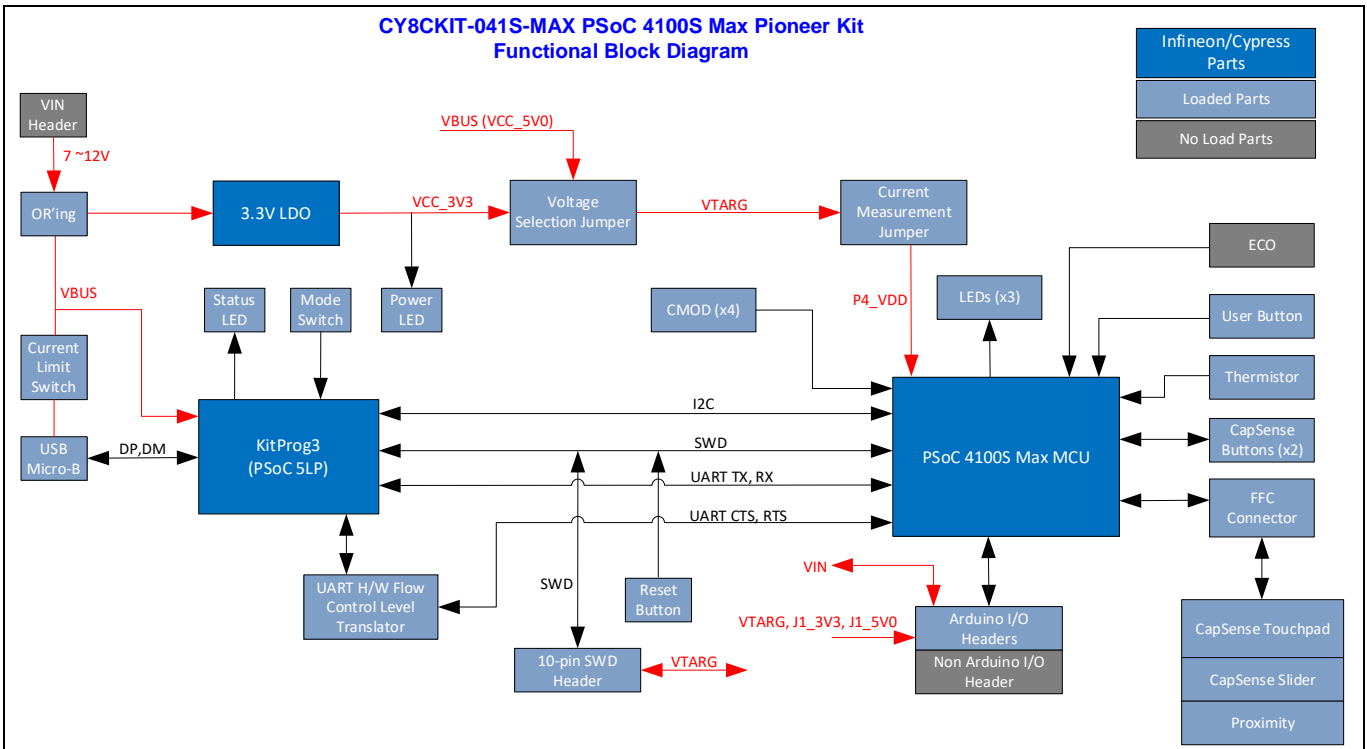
CY8CKIT-041S-MAX PSoC 4100S Max Pioneer Kit
Functional Block Diagram

Infineon/Cypress Parts

Loaded Parts

No Load Parts

VIN Header

7 ~12V

OR'ing

3.3V LDO

VCC_3V3

VBUS (VCC_5V0)

Voltage Selection Jumper

VTARG

Current Measurement Jumper

VBUS

Status LED

Mode Switch

Power LED

CMOD (x4)

P4_VDD

LEDs (x3)

ECO

User Button

Thermistor

Current Limit Switch

USB Micro-B

DP,DM

KitProg3 (PSoC 5LP)

I2C

SWD

UART TX, RX

UART CTS, RTS

PSoC 4100S Max MCU

CapSense Buttons (x2)

FFC Connector

UART H/W Flow Control Level Translator

SWD

Reset Button

10-pin SWD Header

VTARG

VIN

VTARG, J1_3V3, J1_5V0

Arduino I/O Headers

Non Arduino I/O Header

CapSense Touchpad

CapSense Slider

Proximity